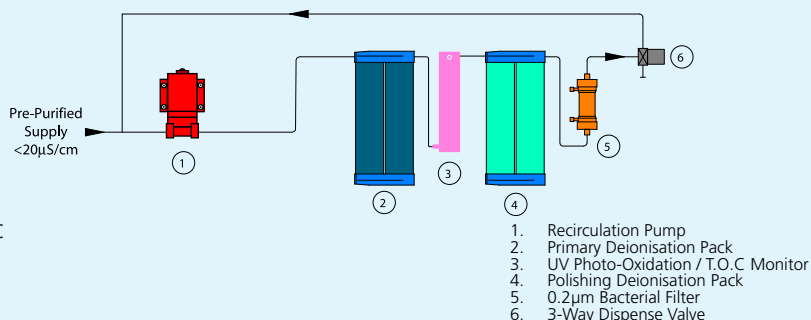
Pre-Purified Supply <20µS/cm

1

2

3

4

5

6

C

1. Recirculation Pump
2. Primary Deionisation Pack
3. UV Photo-Oxidation / T.O.C Monitor
4. Polishing Deionisation Pack
5. 0.2µm Bacterial Filter
6. 3-Way Dispense Valve